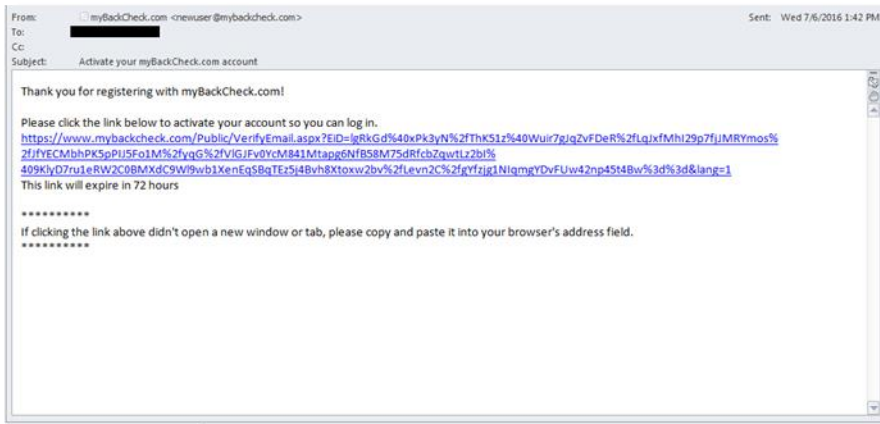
From: myBackCheck.com <newuser@mybackcheck.com>
Sent: Wed 7/6/2016 1:42 PM
To:
Cc:
Subject: Activate your myBackCheck.com account

Thank you for registering with myBackCheck.com!

Please click the link below to activate your account so you can log in.
https://www.mybackcheck.com/Public/VerifyEmail.aspx?EiD=lgRkGd%40xPk3yN%2fThK51z%40Wuir7gJqZvFDeR%2fLqJxfMhI29p7fjJMRYmos%2fJfYECMbhPK5pPIJ5Fo1M%2fyqG%2fVlGJFv0YcM841Mtapg6NfB58M75dRfcbZqwtLz2bI%409KlyD7ru1eRW2C0BMXdC9Wl9wb1XenEqSBqTEz5j4Bvh8Xtoxw2bv%2fLevn2C%2fgYfzjg1NIqmgYDvFUw42np45t4Bw%3d%3d&lang=1
This link will expire in 72 hours

**********
If clicking the link above didn't open a new window or tab, please copy and paste it into your browser's address field.
**********